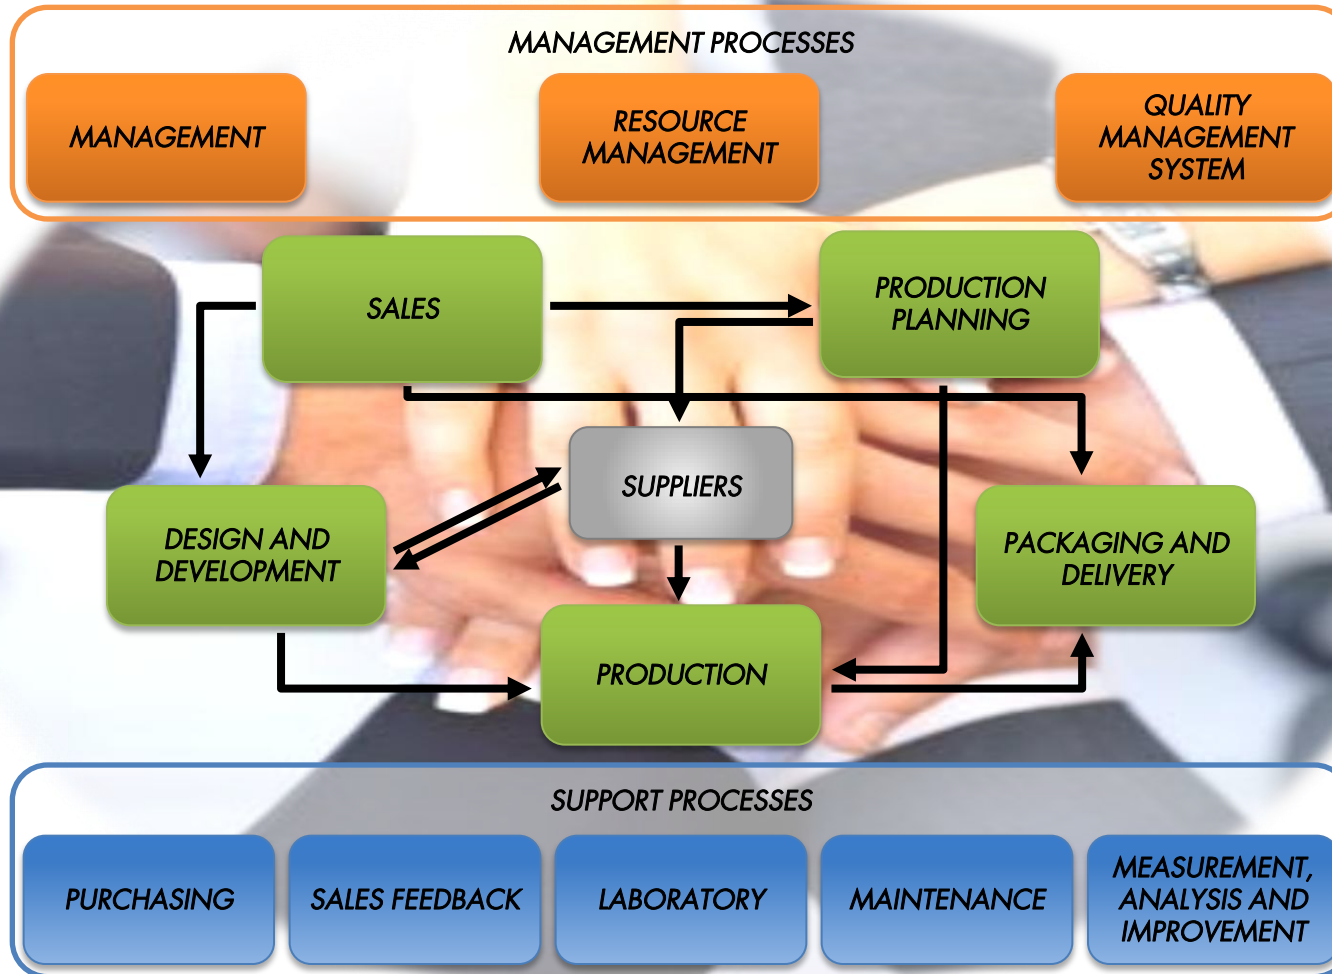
MANAGEMENT PROCESSES

MANAGEMENT

RESOURCE MANAGEMENT

QUALITY MANAGEMENT SYSTEM

SALES

PRODUCTION PLANNING

SUPPLIERS

DESIGN AND DEVELOPMENT

PACKAGING AND DELIVERY

PRODUCTION

SUPPORT PROCESSES

PURCHASING

SALES FEEDBACK

LABORATORY

MAINTENANCE

MEASUREMENT, ANALYSIS AND IMPROVEMENT